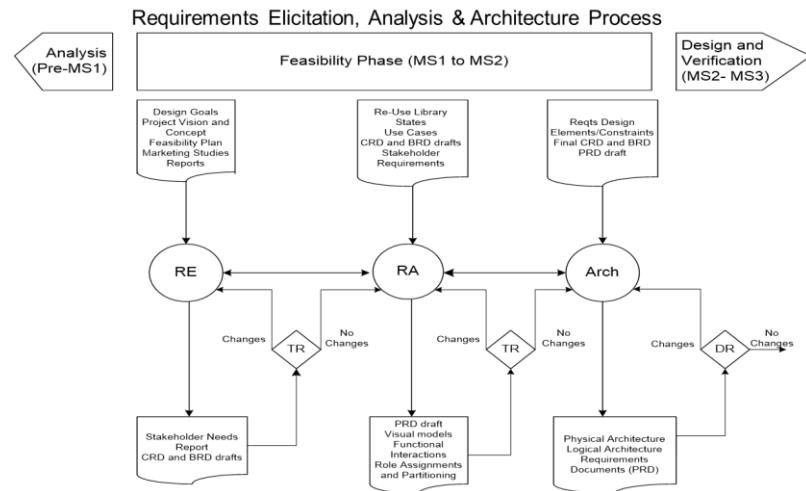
Requirements Elicitation, Analysis & Architecture Process

Analysis (Pre-MS1)

Feasibility Phase (MS1 to MS2)

Design and Verification (MS2- MS3)

Design Goals
Project Vision and Concept
Feasibility Plan
Marketing Studies
Reports

Re-Use Library
States
Use Cases
CRD and BRD drafts
Stakeholder Requirements

Reqts Design
Elements/Constraints
Final CRD and BRD
PRD draft

RE

RA

Arch

Changes

TR

No Changes

Changes

TR

No Changes

Changes

DR

No Changes

Stakeholder Needs Report
CRD and BRD drafts

PRD draft
Visual models
Functional Interactions
Role Assignments and Partitioning

Physical Architecture
Logical Architecture
Requirements
Documents (PRD)